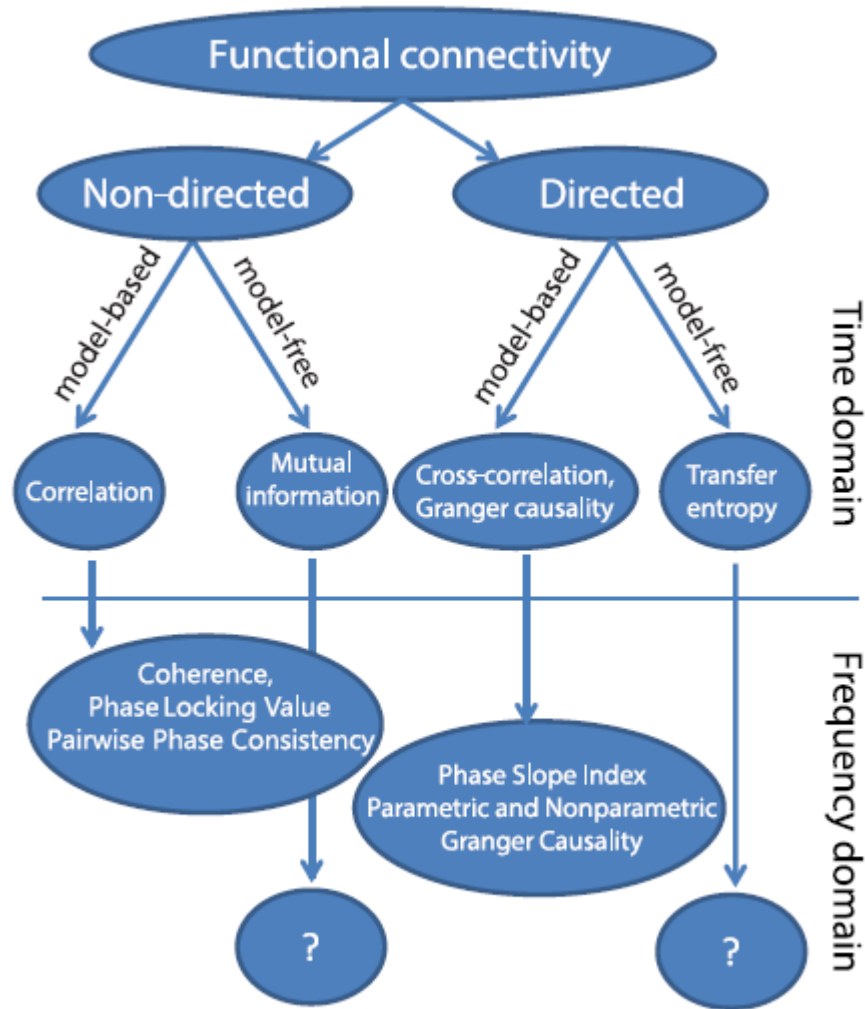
Functional connectivity

Non-directed

Directed

model-based

model-free

model-based

model-free

Time domain

Correlation

Mutual information

Cross-correlation, Granger causality

Transfer entropy

Coherence, Phase Locking Value Pairwise Phase Consistency

Phase Slope Index Parametric and Nonparametric Granger Causality

Frequency domain

?

?